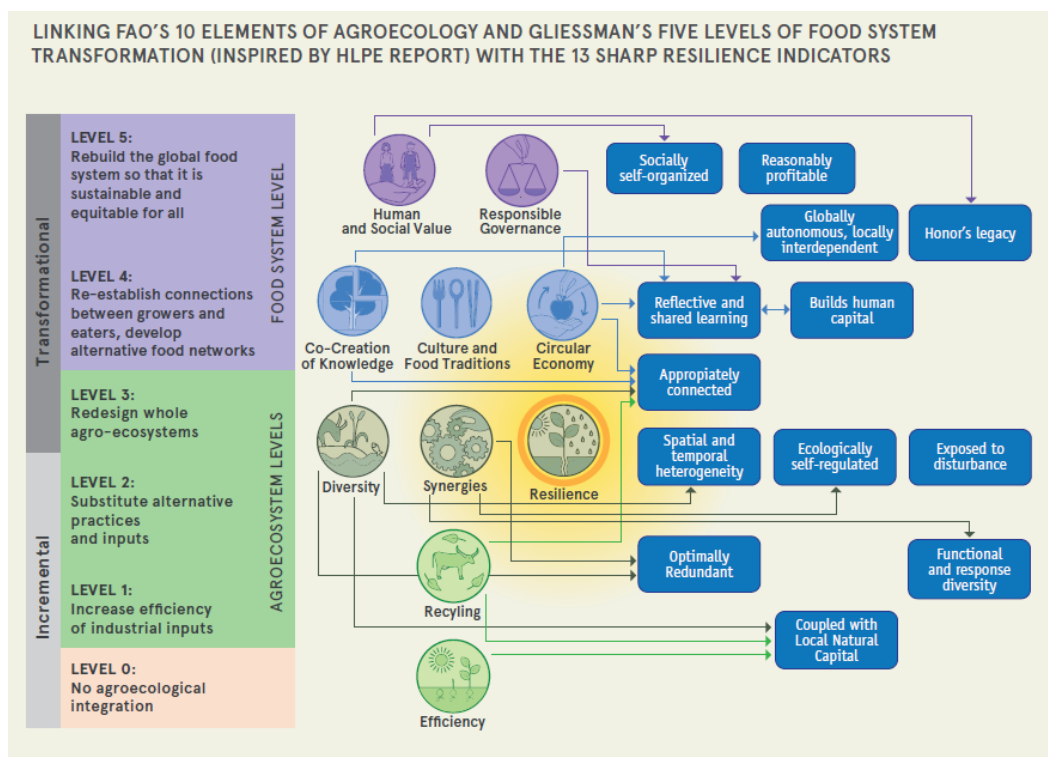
LINKING FAO'S 10 ELEMENTS OF AGROECOLOGY AND GLIESSMAN'S FIVE LEVELS OF FOOD SYSTEM TRANSFORMATION (INSPIRED BY HLPE REPORT) WITH THE 13 SHARP RESILIENCE INDICATORS

Transformational

Incremental

LEVEL 5: Rebuild the global food system so that it is sustainable and equitable for all

LEVEL 4: Re-establish connections between growers and eaters, develop alternative food networks

FOOD SYSTEM LEVEL

LEVEL 3: Redesign whole agro-ecosystems

LEVEL 2: Substitute alternative practices and inputs

LEVEL 1: Increase efficiency of industrial inputs

AGROECOSYSTEM LEVELS

LEVEL 0: No agroecological integration

Human and Social Value

Responsible Governance

Co-Creation of Knowledge

Culture and Food Traditions

Circular Economy

Diversity

Synergies

Resilience

Recyling

Efficiency

Socially self-organized

Reasonably profitable

Globally autonomous, locally interdependent

Honor's legacy

Reflective and shared learning

Builds human capital

Appopiately connected

Spatial and temporal heterogeneity

Ecologically self-regulated

Exposed to disturbance

Optimally Redundant

Functional and response diversity

Coupled with Local Natural Capital